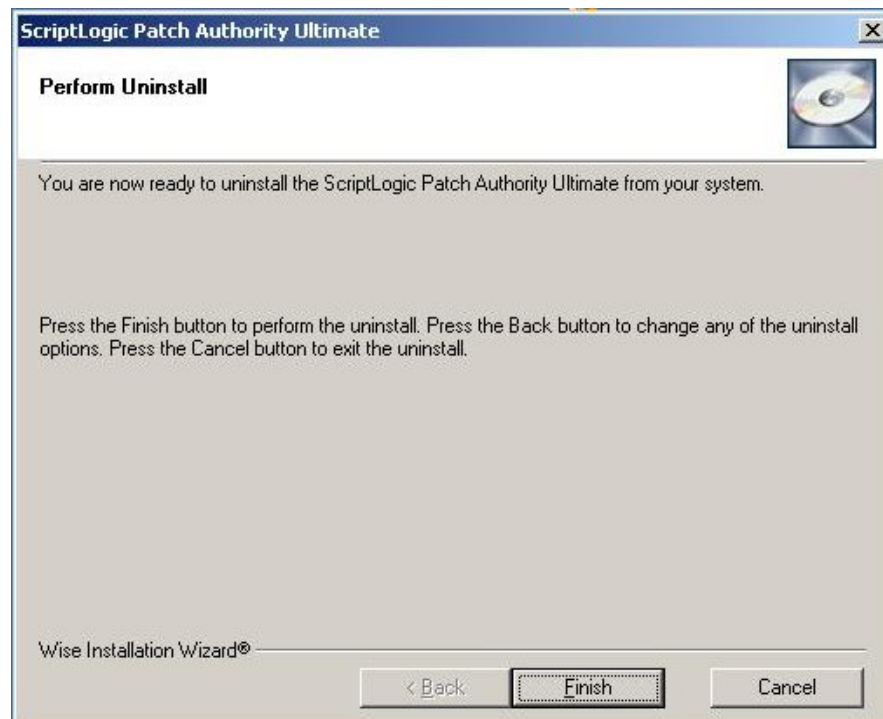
ScriptLogic Patch Authority Ultimate

Perform Uninstall

You are now ready to uninstall the ScriptLogic Patch Authority Ultimate from your system.

Press the Finish button to perform the uninstall. Press the Back button to change any of the uninstall options. Press the Cancel button to exit the uninstall.

Wise Installation Wizard®

< Back

Finish

Cancel